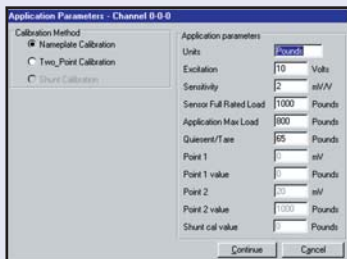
Application Parameters - Channel 0-0-0

Calibration Method
Nameplate Calibration
Two_Point Calibration
Shunt Calibration

Application parameters

Units Pounds
Excitation 10 Volts
Sensitivity 2 mV/V
Sensor Full Rated Load 1000 Pounds
Application Max Load 800 Pounds
Quiesent/Tare 65 Pounds
Point 1 0 mV
Point 1 value 0 Pounds
Point 2 20 mV
Point 2 value 1000 Pounds
Shunt cal value 0 Pounds

Continue
Cancel